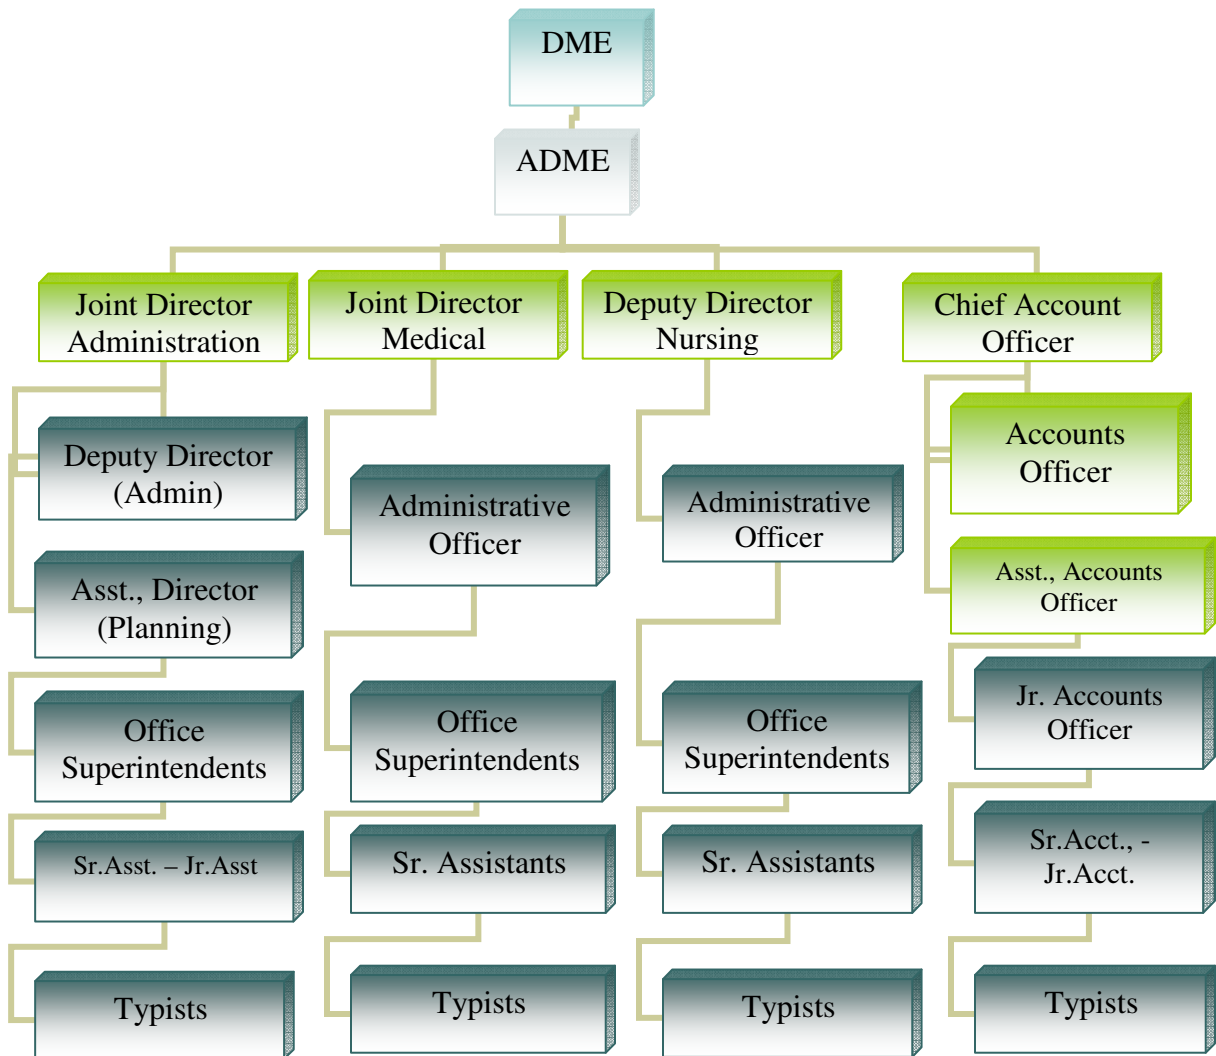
DME

ADME

Joint Director Administration

Deputy Director (Admin)

Asst., Director (Planning)

Office Superintendents

Sr.Asst. – Jr.Asst

Typists

Joint Director Medical

Administrative Officer

Office Superintendents

Sr. Assistants

Typists

Deputy Director Nursing

Administrative Officer

Office Superintendents

Sr. Assistants

Typists

Chief Account Officer

Accounts Officer

Asst., Accounts Officer

Jr. Accounts Officer

Sr.Acct., - Jr.Acct.

Typists